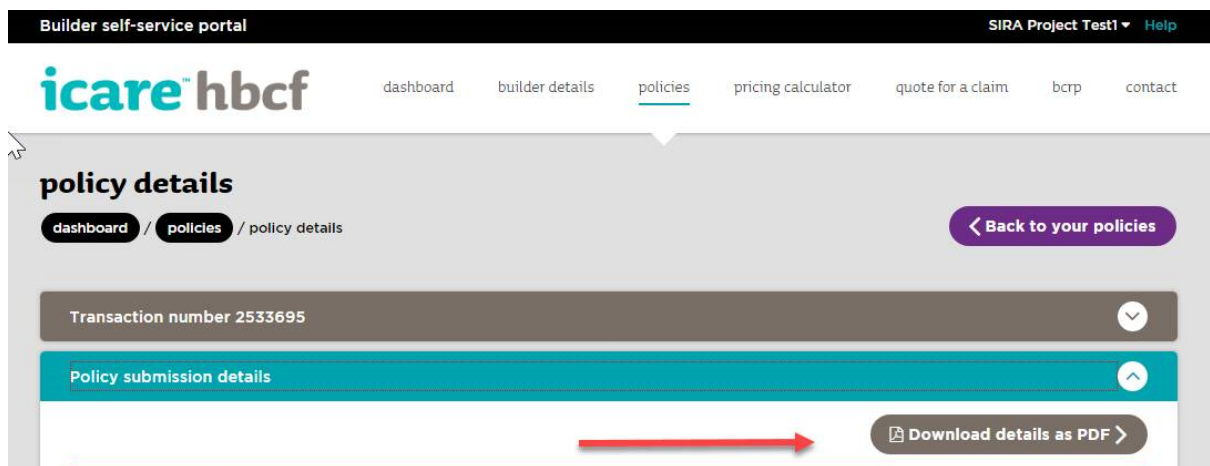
Builder self-service portal

SIRA Project Test1 ▾ Help

icare™ hbcf

dashboard builder details policies pricing calculator quote for a claim bcrp contact

policy details

dashboard / policies / policy details

Back to your policies

Transaction number 2533695

Policy submission details

Download details as PDF